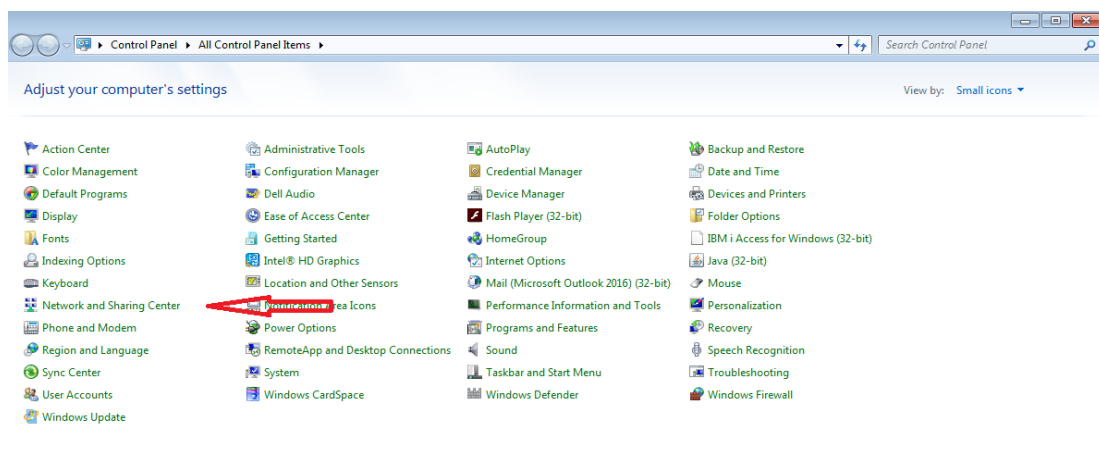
Control Panel ▸ All Control Panel Items ▸

Search Control Panel

Adjust your computer's settings

View by: Small icons

Action Center
Color Management
Default Programs
Display
Fonts
Indexing Options
Keyboard
Network and Sharing Center
Phone and Modem
Region and Language
Sync Center
User Accounts
Windows Update

Administrative Tools
Configuration Manager
Dell Audio
Ease of Access Center
Getting Started
Intel® HD Graphics
Location and Other Sensors
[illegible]ication Area Icons
Power Options
RemoteApp and Desktop Connections
System
Windows CardSpace

AutoPlay
Credential Manager
Device Manager
Flash Player (32-bit)
HomeGroup
Internet Options
Mail (Microsoft Outlook 2016) (32-bit)
Performance Information and Tools
Programs and Features
Sound
Taskbar and Start Menu
Windows Defender

Backup and Restore
Date and Time
Devices and Printers
Folder Options
IBM i Access for Windows (32-bit)
Java (32-bit)
Mouse
Personalization
Recovery
Speech Recognition
Troubleshooting
Windows Firewall